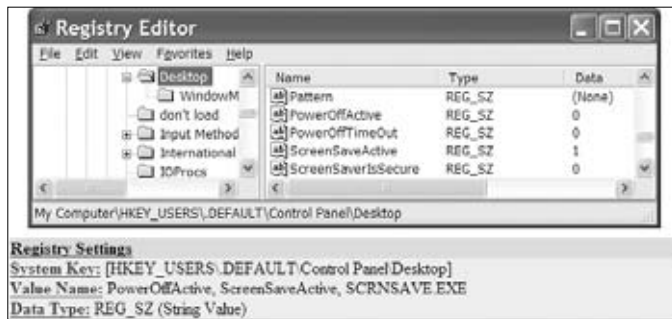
Registry Editor

File Edit View Favorites Help

Desktop
WindowM
don't load
Input Method
International
IOProcs

| Name | Type | Data |
|---|---|---|
| Pattern | REG_SZ | (None) |
| PowerOffActive | REG_SZ | 0 |
| PowerOffTimeOut | REG_SZ | 0 |
| ScreenSaveActive | REG_SZ | 1 |
| ScreenSaverIsSecure | REG_SZ | 0 |

My Computer\HKEY_USERS\.DEFAULT\Control Panel\Desktop

Registry Settings
System Key: [HKEY_USERS\.DEFAULT\Control Panel\Desktop]
Value Name: PowerOffActive, ScreenSaveActive, SCRNSAVE.EXE
Data Type: REG_SZ (String Value)